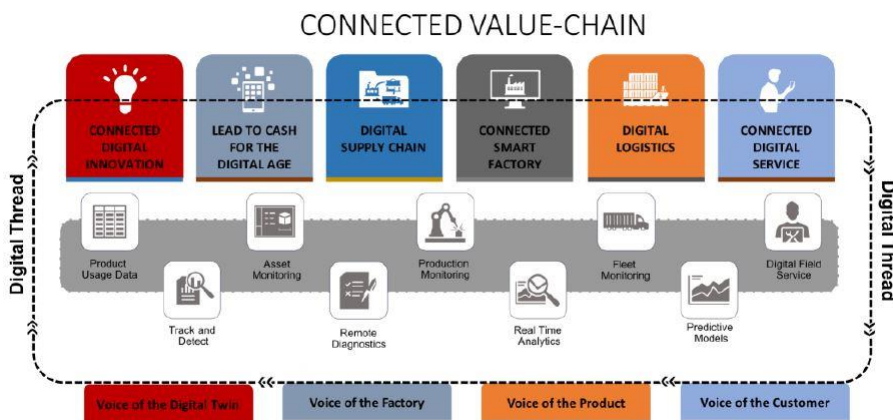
CONNECTED VALUE-CHAIN

CONNECTED DIGITAL INNOVATION

LEAD TO CASH FOR THE DIGITAL AGE

DIGITAL SUPPLY CHAIN

CONNECTED SMART FACTORY

DIGITAL LOGISTICS

CONNECTED DIGITAL SERVICE

Digital Thread

Digital Thread

Product Usage Data

Track and Detect

Asset Monitoring

Remote Diagnostics

Production Monitoring

Real Time Analytics

Fleet Monitoring

Predictive Models

Digital Field Service

Voice of the Digital Twin

Voice of the Factory

Voice of the Product

Voice of the Customer